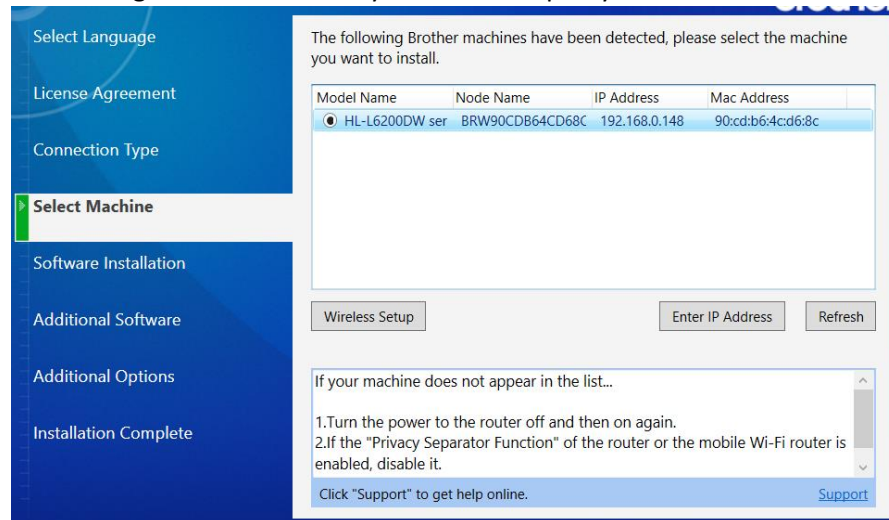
Select Language
License Agreement
Connection Type
Select Machine
Software Installation
Additional Software
Additional Options
Installation Complete

The following Brother machines have been detected, please select the machine you want to install.

| Model Name | Node Name | IP Address | Mac Address |
|---|---|---|---|
| HL-L6200DW ser | BRW90CDB64CD68C | 192.168.0.148 | 90:cd:b6:4c:d6:8c |

Wireless Setup
Enter IP Address
Refresh

If your machine does not appear in the list...

1.Turn the power to the router off and then on again.
2.If the "Privacy Separator Function" of the router or the mobile Wi-Fi router is enabled, disable it.

Click "Support" to get help online.
Support